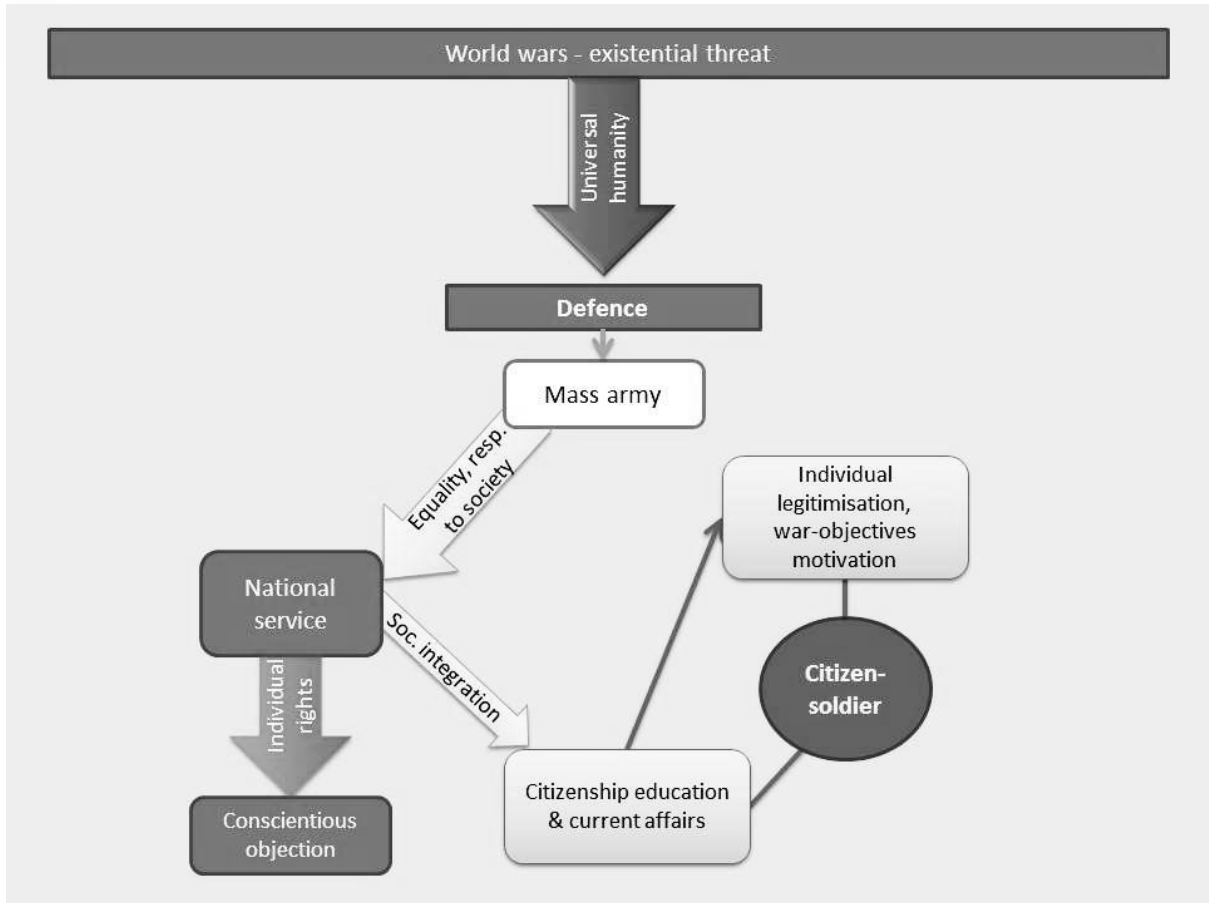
World wars - existential threat

Universal humanity

Defence

Mass army

Equality, resp. to society

National service

Soc. integration

Individual rights

Conscientious objection

Citizenship education & current affairs

Individual legitimisation, war-objectives motivation

Citizen-soldier